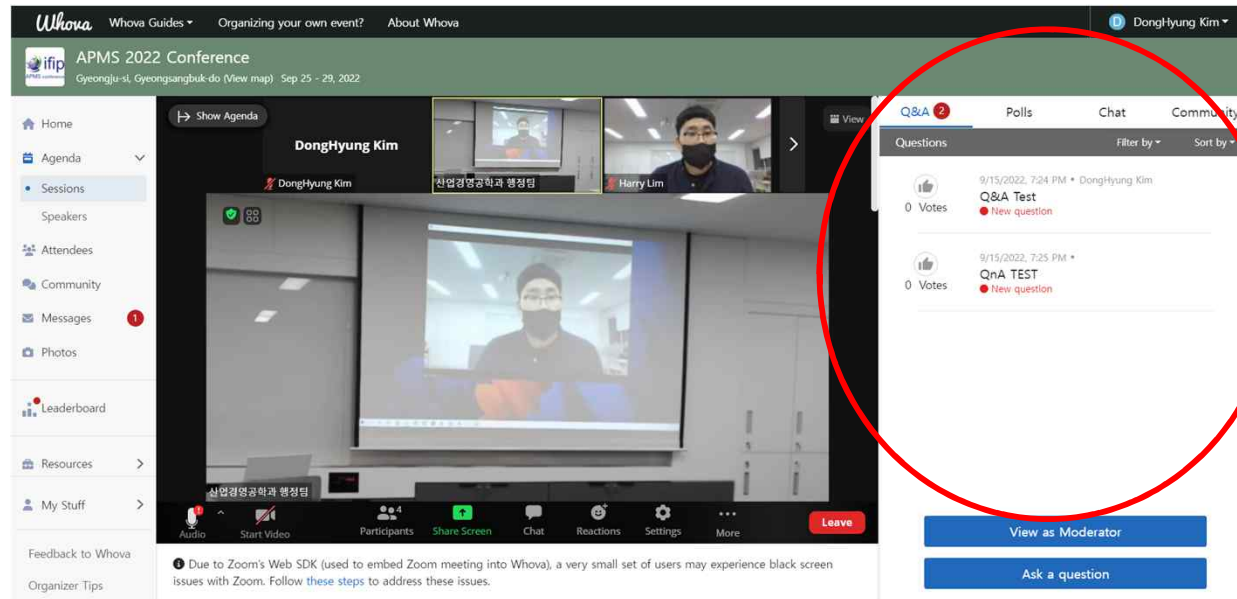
Whova Whova Guides ▾ Organizing your own event? About Whova

D DongHyung Kim ▾

ifip APMS conference

APMS 2022 Conference
Gyeongju-si, Gyeongsangbuk-do (View map) Sep 25 - 29, 2022

Home
Agenda
• Sessions
Speakers
Attendees
Community
Messages 1
Photos
Leaderboard
Resources
My Stuff
Feedback to Whova
Organizer Tips

Show Agenda

DongHyung Kim
DongHyung Kim
산업경영공학과 행정팀
Harry Lim
View

산업경영공학과 행정팀

Audio Start Video Participants 4 Share Screen Chat Reactions Settings More Leave

Due to Zoom's Web SDK (used to embed Zoom meeting into Whova), a very small set of users may experience black screen issues with Zoom. Follow these steps to address these issues.

Q&A 2 Polls Chat Commu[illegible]

Questions Filter by ▾ Sort by ▾

0 Votes
9/15/2022, 7:24 PM • DongHyung Kim
Q&A Test
New question

0 Votes
9/15/2022, 7:25 PM •
QnA TEST
New question

View as Moderator

Ask a question